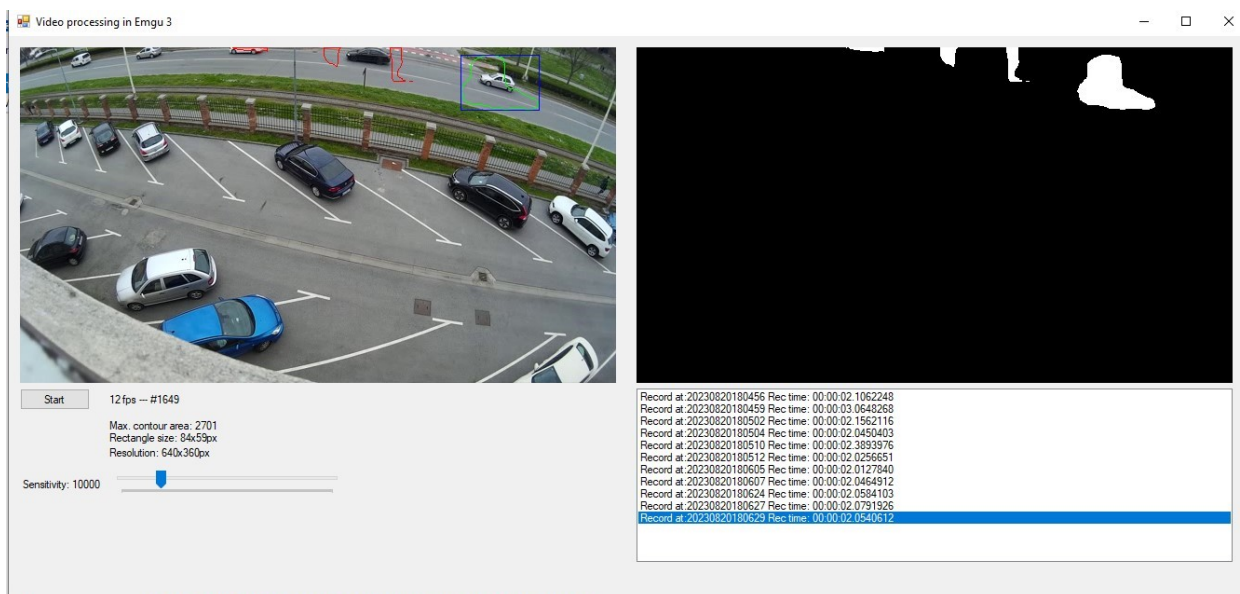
Video processing in Emgu 3

Start

12 fps --- #1649

Max. contour area: 2701
Rectangle size: 84x59px
Resolution: 640x360px

Sensitivity: 10000

Record at:20230820180456 Rec time: 00:00:02.1062248
Record at:20230820180459 Rec time: 00:00:03.0648268
Record at:20230820180502 Rec time: 00:00:02.1562116
Record at:20230820180504 Rec time: 00:00:02.0450403
Record at:20230820180510 Rec time: 00:00:02.3893976
Record at:20230820180512 Rec time: 00:00:02.0256651
Record at:20230820180605 Rec time: 00:00:02.0127840
Record at:20230820180607 Rec time: 00:00:02.0464912
Record at:20230820180624 Rec time: 00:00:02.0584103
Record at:20230820180627 Rec time: 00:00:02.0791926
Record at:20230820180629 Rec time: 00:00:02.0540612